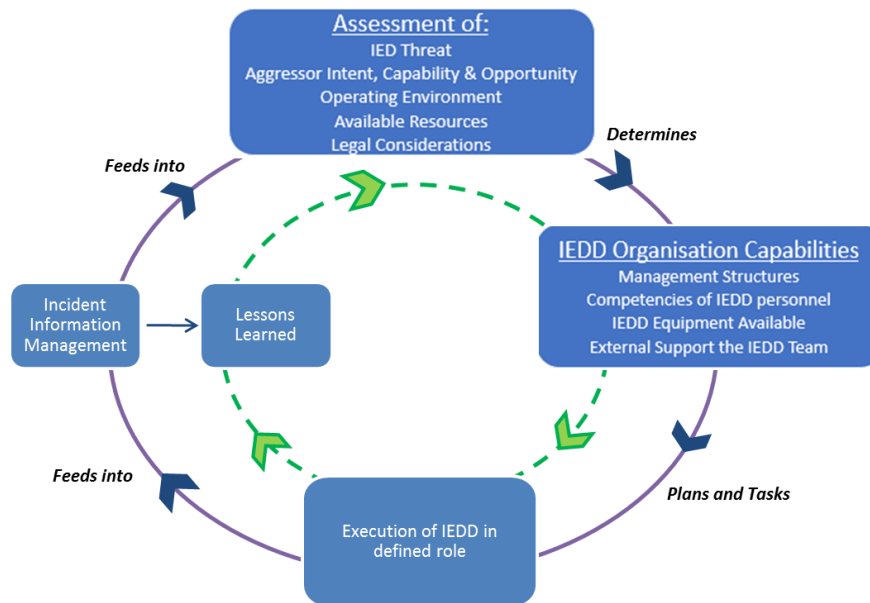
Assessment of:
IED Threat
Aggressor Intent, Capability & Opportunity
Operating Environment
Available Resources
Legal Considerations

Determines

IEDD Organisation Capabilities
Management Structures
Competencies of IEDD personnel
IEDD Equipment Available
External Support the IEDD Team

Plans and Tasks

Execution of IEDD in defined role

Feeds into

Incident Information Management

Lessons Learned

Feeds into